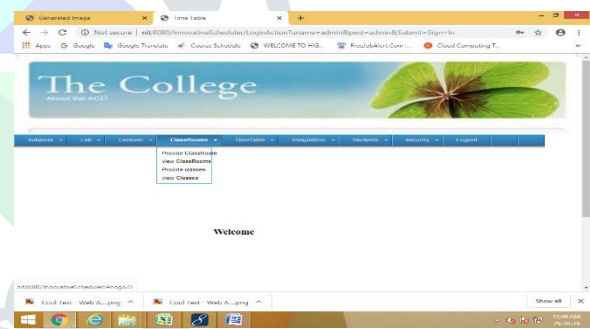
Generated Image ×
Time Table ×
+

Not secure | nit:8080/InnovativeScheduler/LoginAction?uname=admin&pwd=admin&Submit=Sign+In

Apps Google Google Translate Course Schedule WELCOME TO HIG... FreeJobAlert.Com-... Cloud Computing T...

The College
About the ACD

Subjects Lab Lecturer ClassRooms TimeTable Invigilation Students Security Logout

Provide ClassRoom
view ClassRooms
Provide classes
view Classes

Welcome

nit:8080/InnovativeScheduler/#nogo/2

Cool Text - Web A....png
Cool Text - Web A....png
Show all

11:09 AM
29-10-19